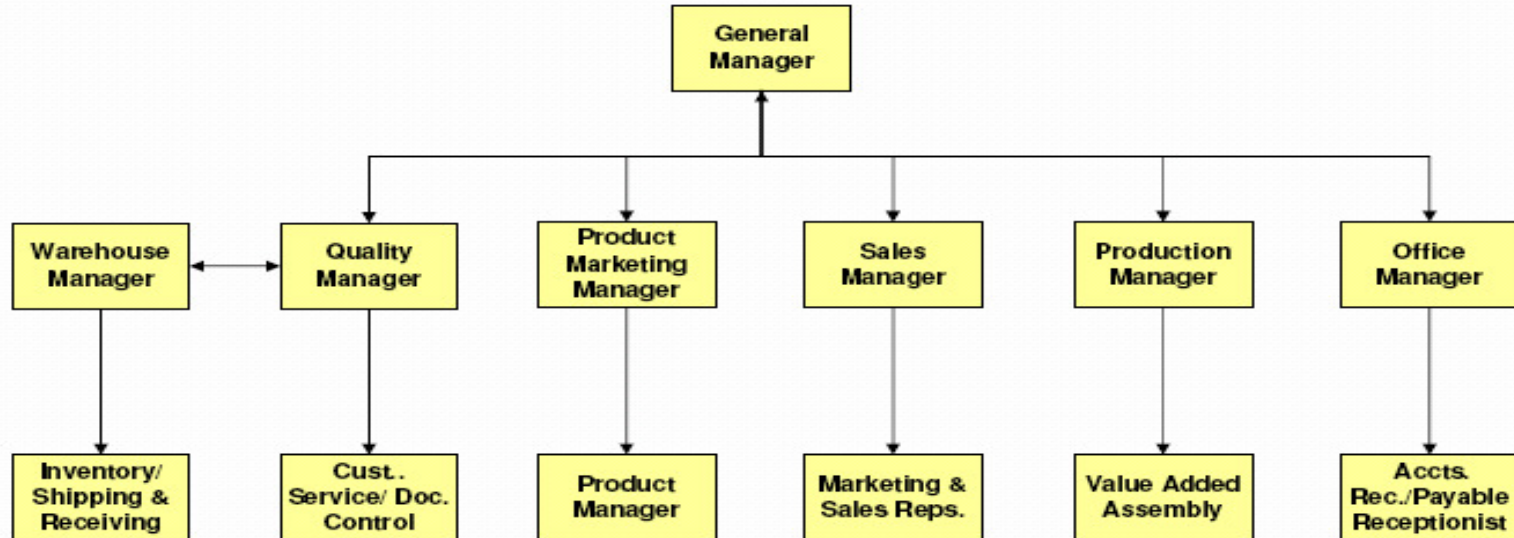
General Manager

Warehouse Manager

Quality Manager

Product Marketing Manager

Sales Manager

Production Manager

Office Manager

Inventory/ Shipping & Receiving

Cust. Service/ Doc. Control

Product Manager

Marketing & Sales Reps.

Value Added Assembly

Accts. Rec./Payable Receptionist